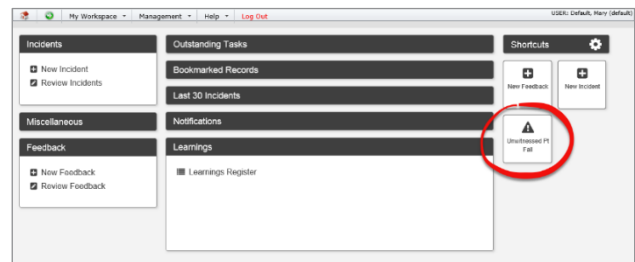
My Workspace ▾ Management ▾ Help ▾ Log Out

USER: Default, Mary (default)

Incidents

New Incident
Review Incidents

Miscellaneous

Feedback

New Feedback
Review Feedback

Outstanding Tasks

Bookmarked Records

Last 30 Incidents

Notifications

Learnings

Learnings Register

Shortcuts

New Feedback

New Incident

Unwitnessed Pt Fall